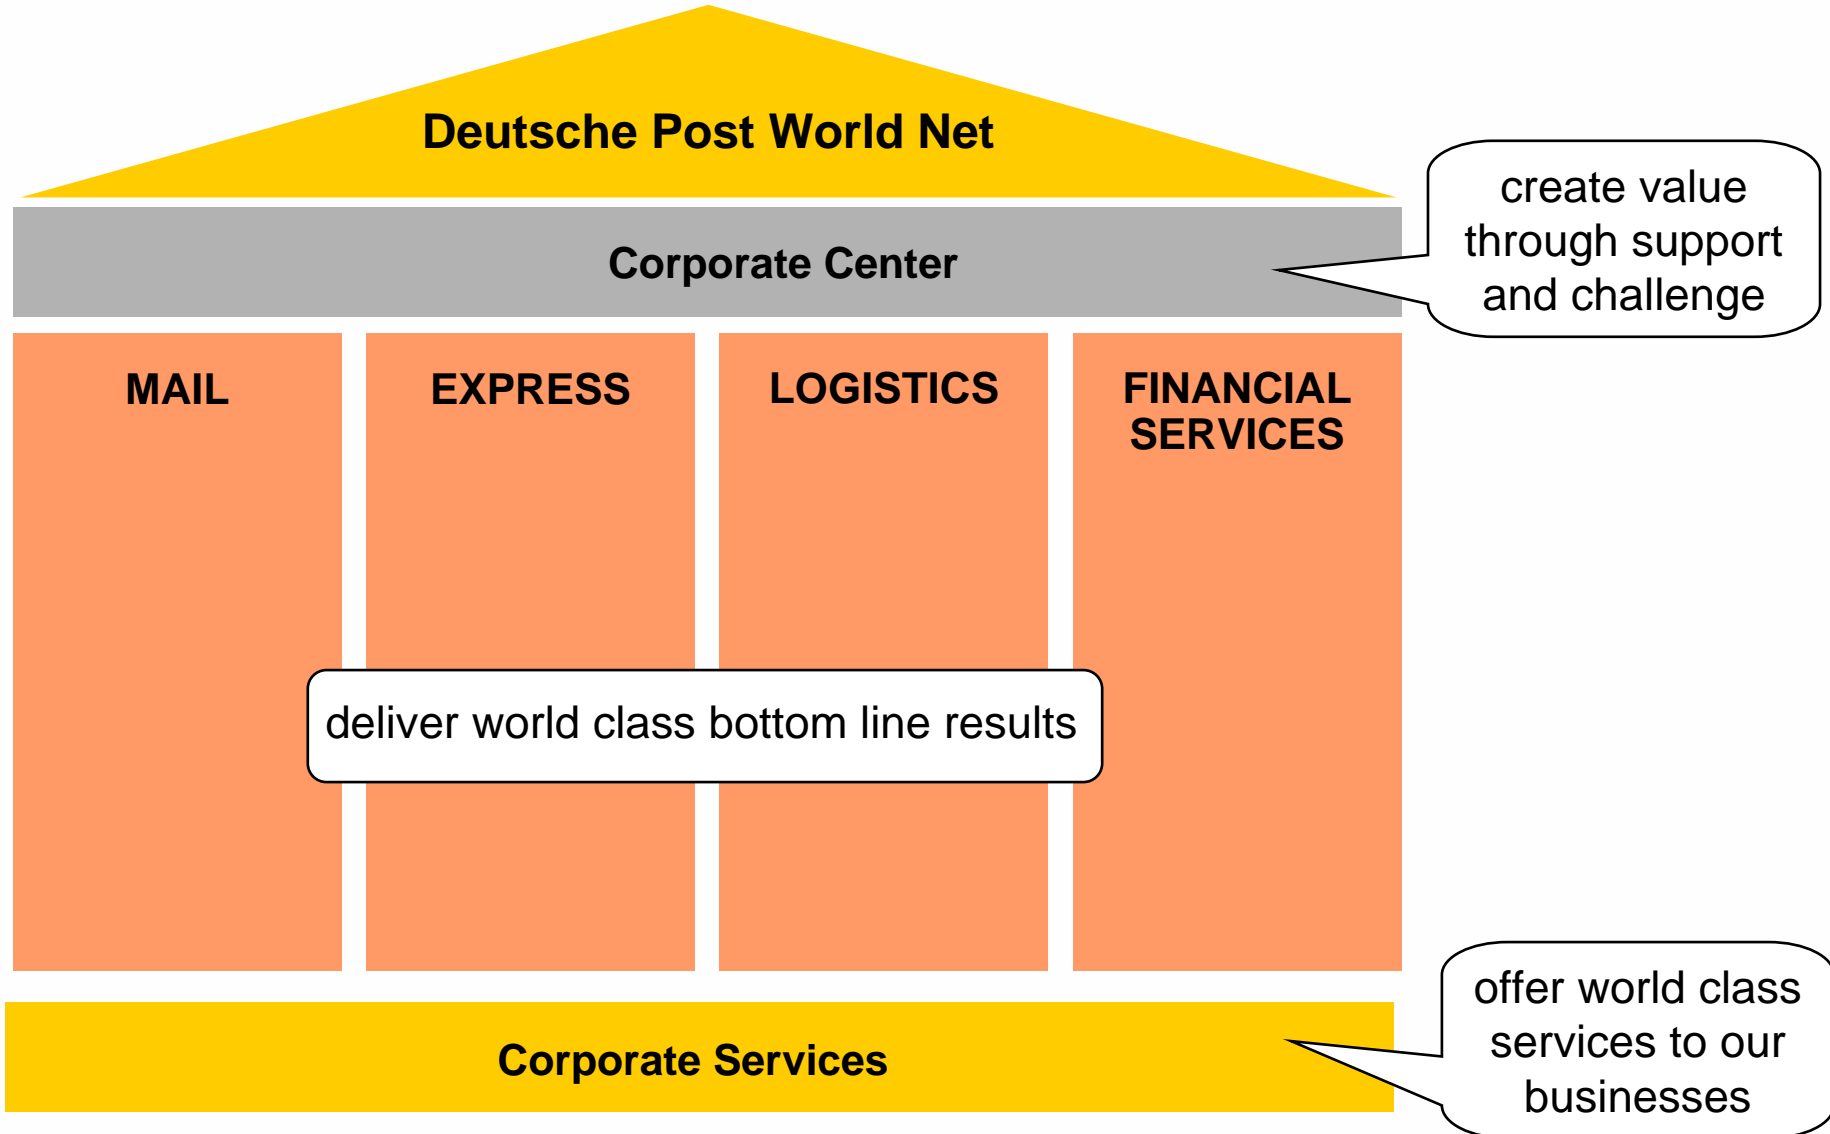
Deutsche Post World Net

Corporate Center

create value through support and challenge

MAIL

EXPRESS

LOGISTICS

FINANCIAL SERVICES

deliver world class bottom line results

Corporate Services

offer world class services to our businesses